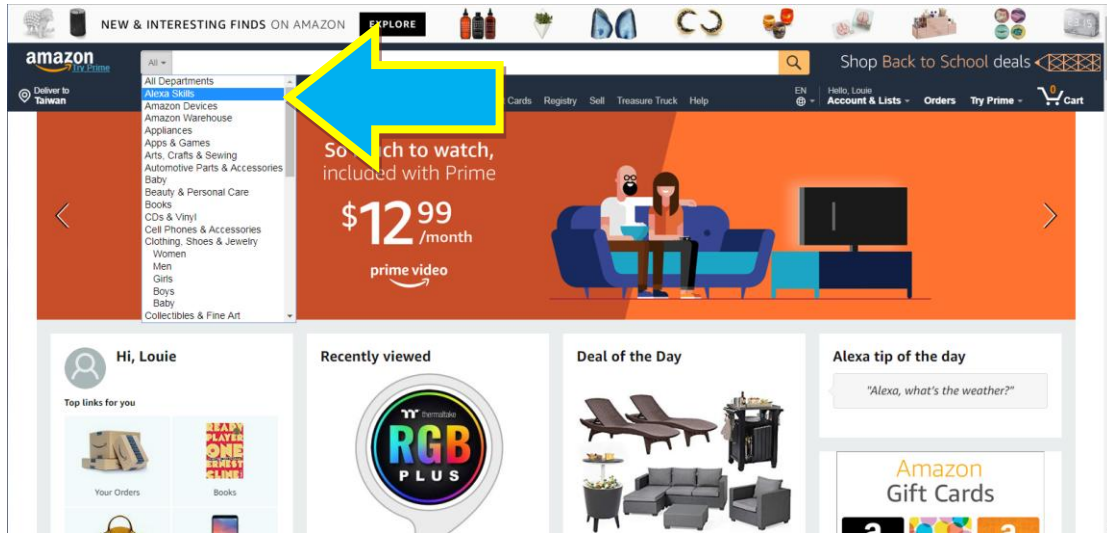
NEW & INTERESTING FINDS ON AMAZON EXPLORE

amazon Try Prime

All

Shop Back to School deals

Deliver to Taiwan

All Departments
Alexa Skills
Amazon Devices
Amazon Warehouse
Appliances
Apps & Games
Arts, Crafts & Sewing
Automotive Parts & Accessories
Baby
Beauty & Personal Care
Books
CDs & Vinyl
Cell Phones & Accessories
Clothing, Shoes & Jewelry
Women
Men
Girls
Boys
Baby
Collectibles & Fine Art

Cards Registry Sell Treasure Truck Help

EN

Hello, Louie Account & Lists Orders Try Prime 0 Cart

So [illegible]ch to watch, included with Prime

$12.99 /month

prime video

Hi, Louie

Top links for you

Your Orders

Books

Recently viewed

thermaltake RGB PLUS

Deal of the Day

Alexa tip of the day

"Alexa, what's the weather?"

Amazon Gift Cards